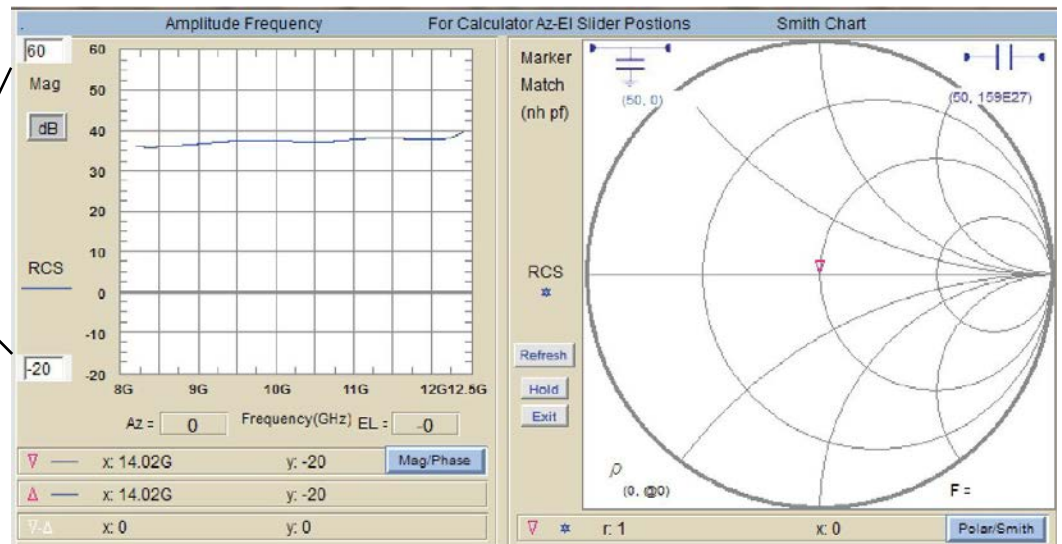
Amplitude Frequency For Calculator Az-El Slider Postions Smith Chart

60
Mag
dB
RCS
-20

60
50
40
30
20
10
0
-10
-20
8G 9G 10G 11G 12G12.5G

Az = 0 Frequency(GHz) EL = -0

∇ — x: 14.02G y: -20 Mag/Phase
Δ — x: 14.02G y: -20
∇-Δ x: 0 y: 0

Marker
Match
(nh pf)
(50, 0)
(50, 159E27)
RCS
Refresh
Hold
Exit
ρ
(0, @0)
F =
∇ r: 1 x: 0 Polar/Smith